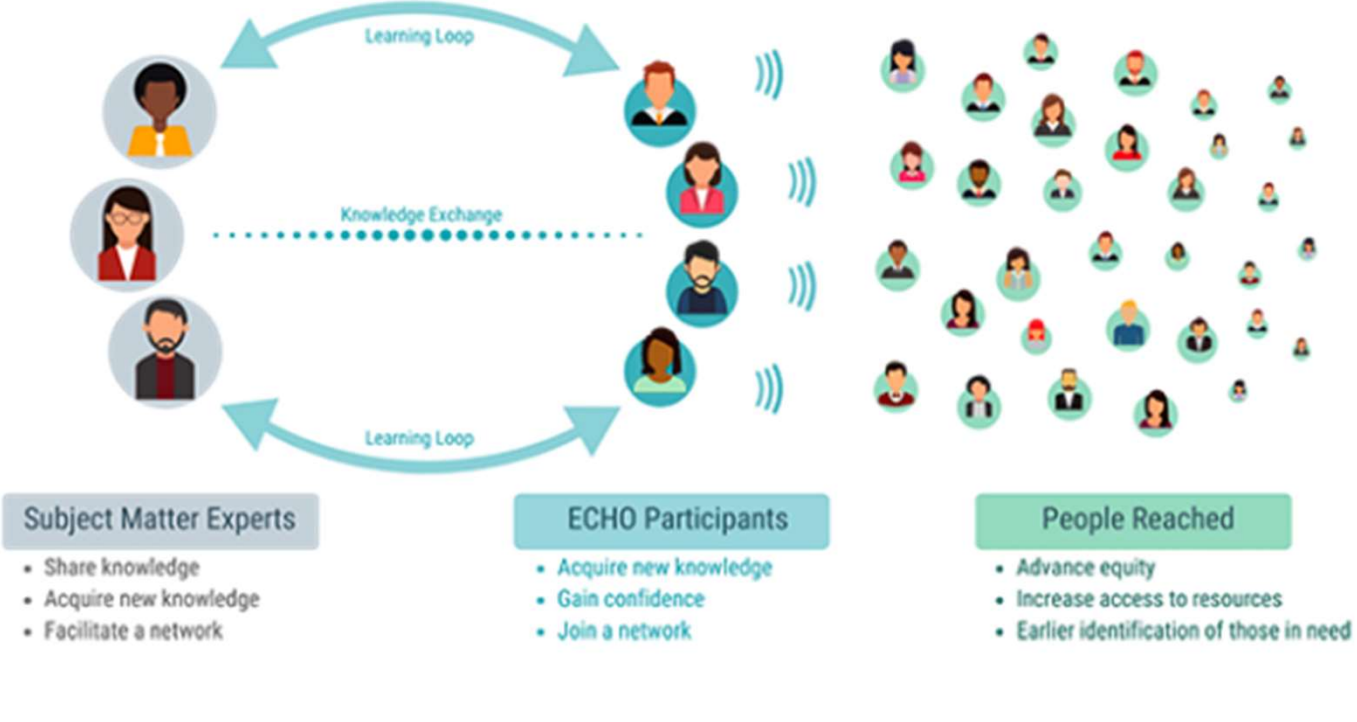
Learning Loop

Knowledge Exchange

Learning Loop

Subject Matter Experts
- Share knowledge
- Acquire new knowledge
- Facilitate a network

ECHO Participants
- Acquire new knowledge
- Gain confidence
- Join a network

People Reached
- Advance equity
- Increase access to resources
- Earlier identification of those in need